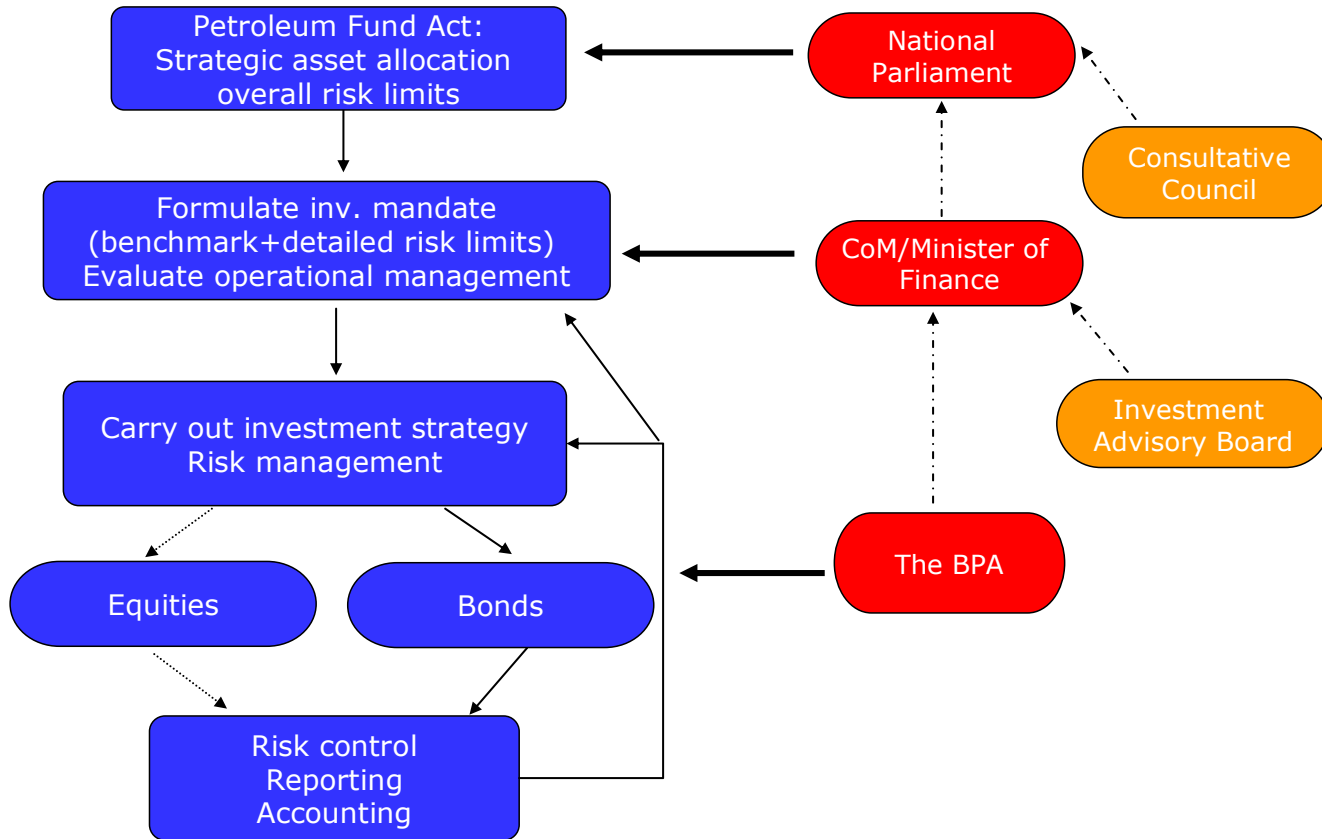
Petroleum Fund Act:
Strategic asset allocation
overall risk limits

National
Parliament

Consultative
Council

Formulate inv. mandate
(benchmark+detailed risk limits)
Evaluate operational management

CoM/Minister of
Finance

Investment
Advisory Board

Carry out investment strategy
Risk management

The BPA

Equities

Bonds

Risk control
Reporting
Accounting